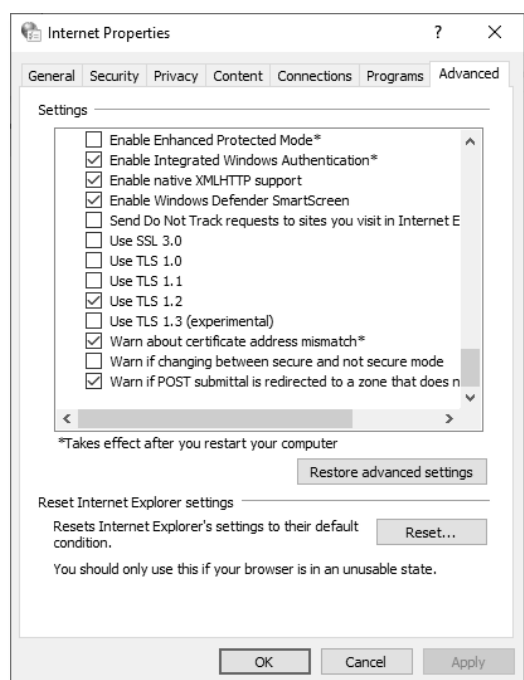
Internet Properties

?

×

General | Security | Privacy | Content | Connections | Programs | Advanced

Settings

Enable Enhanced Protected Mode*
Enable Integrated Windows Authentication*
Enable native XMLHTTP support
Enable Windows Defender SmartScreen
Send Do Not Track requests to sites you visit in Internet E
Use SSL 3.0
Use TLS 1.0
Use TLS 1.1
Use TLS 1.2
Use TLS 1.3 (experimental)
Warn about certificate address mismatch*
Warn if changing between secure and not secure mode
Warn if POST submittal is redirected to a zone that does n

*Takes effect after you restart your computer

Restore advanced settings

Reset Internet Explorer settings

Resets Internet Explorer's settings to their default condition.

Reset...

You should only use this if your browser is in an unusable state.

OK

Cancel

Apply